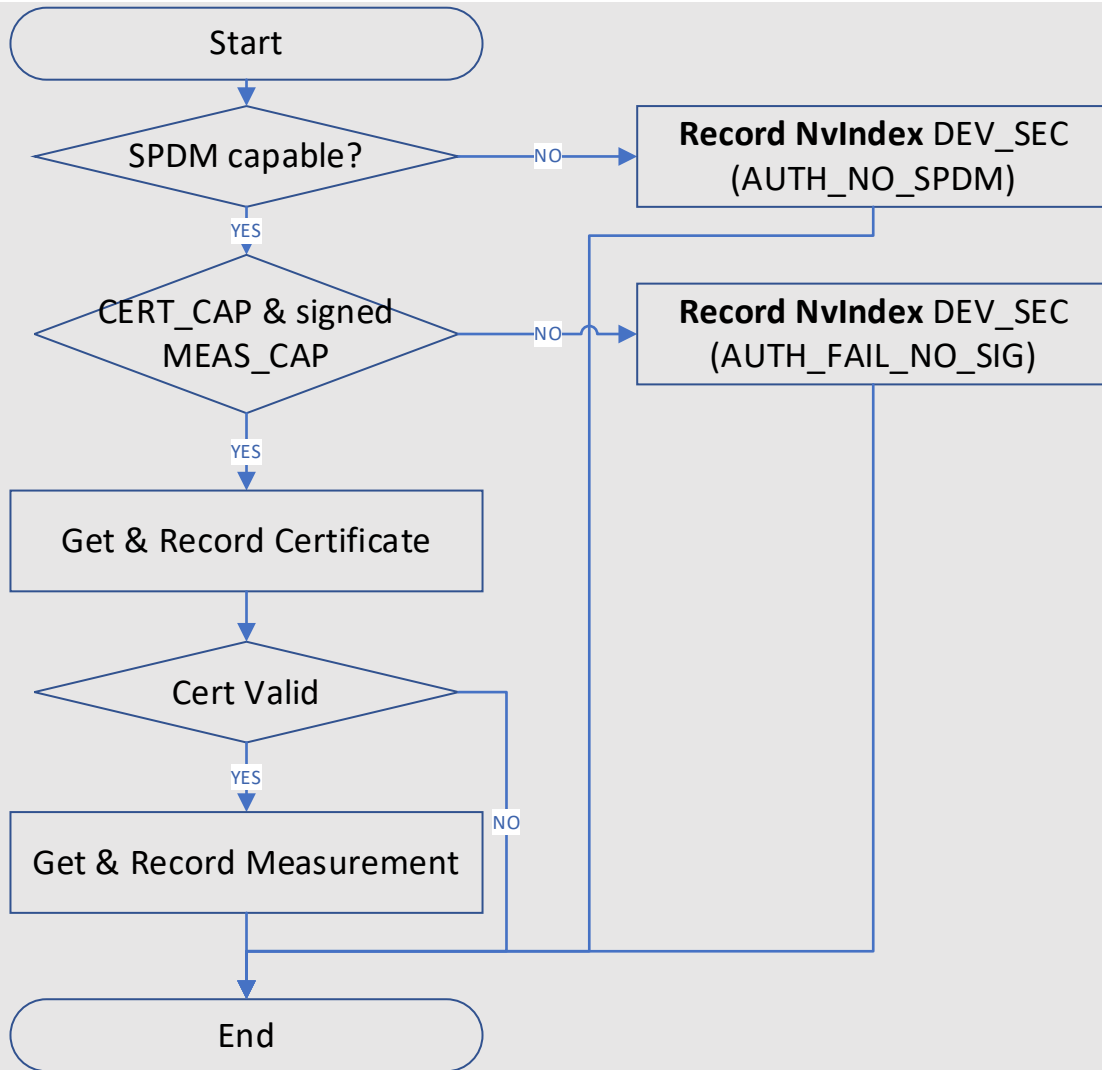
Start

SPDM capable?

NO

Record NvIndex DEV_SEC (AUTH_NO_SPDM)

YES

CERT_CAP & signed MEAS_CAP

NO

Record NvIndex DEV_SEC (AUTH_FAIL_NO_SIG)

YES

Get & Record Certificate

Cert Valid

YES

NO

Get & Record Measurement

End